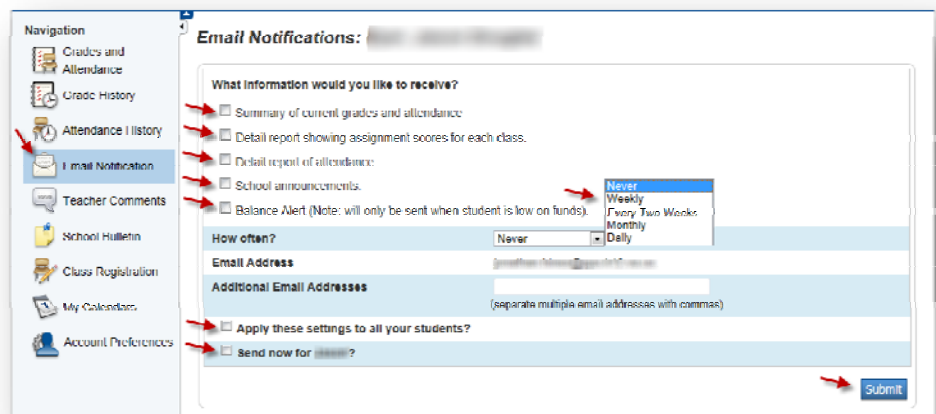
Navigation
Grades and Attendance
Grade History
Attendance History
Email Notification
Teacher Comments
School Bulletin
Class Registration
My Calendars
Account Preferences

Email Notifications: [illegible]

What information would you like to receive?
Summary of current grades and attendance
Detail report showing assignment scores for each class.
Detail report of attendance
School announcements.
Balance Alert (Note: will only be sent when student is low on funds).

Never
Weekly
Every Two Weeks
Monthly
Daily

| How often? | Never |
|---|---|
| Email Address | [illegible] |
| Additional Email Addresses | (separate multiple email addresses with commas) |

Apply these settings to all your students?
Send now for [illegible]?

Submit